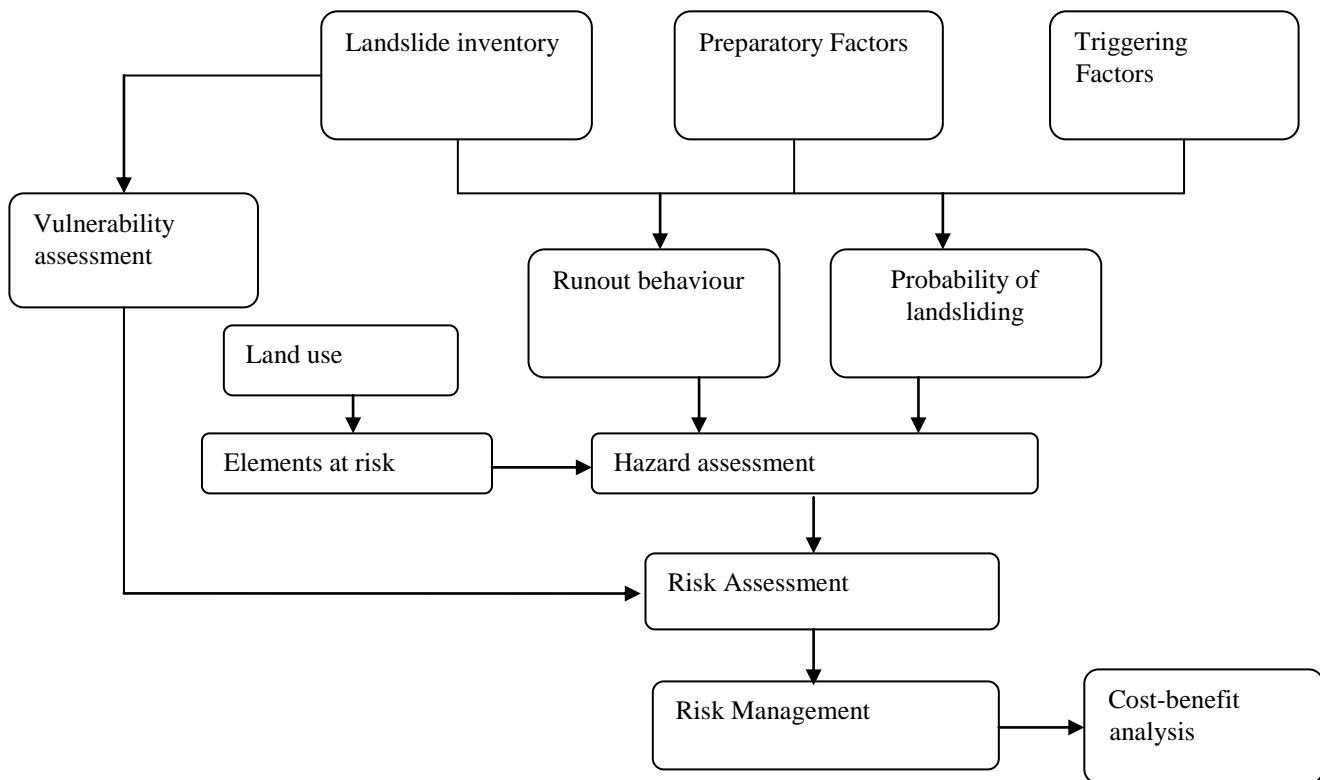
Landslide inventory

Preparatory Factors

Triggering Factors

Vulnerability assessment

Runout behaviour

Probability of landsliding

Land use

Elements at risk

Hazard assessment

Risk Assessment

Risk Management

Cost-benefit analysis